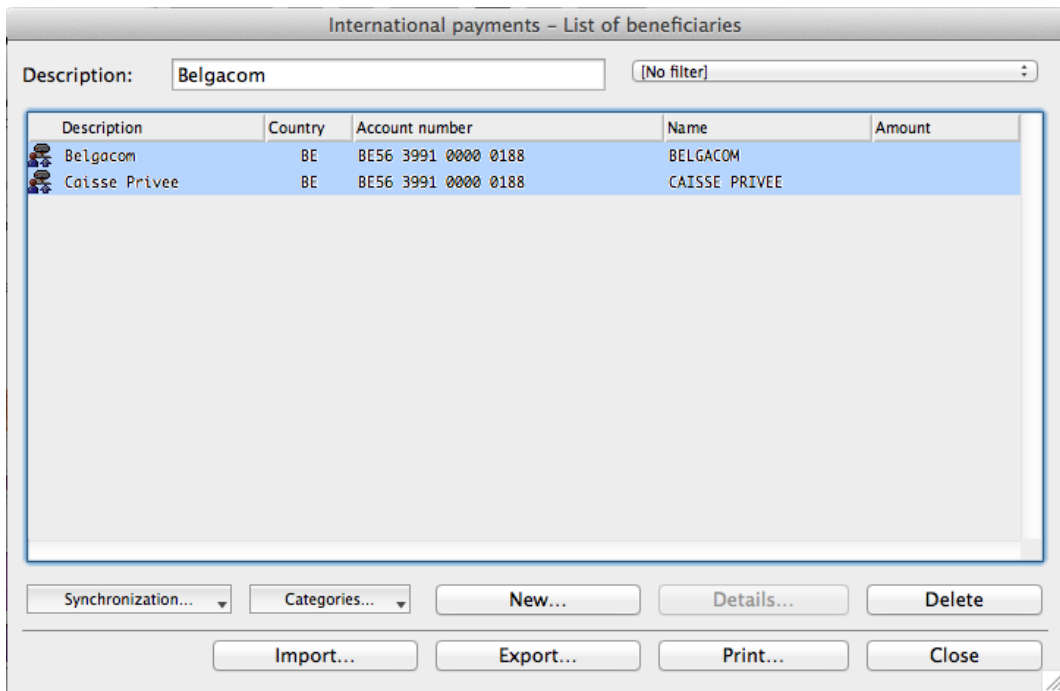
International payments – List of beneficiaries

Description: Belgacom

[No filter]

| Description | Country | Account number | Name | Amount |
|---|---|---|---|---|
| Belgacom | BE | BE56 3991 0000 0188 | BELGACOM | |
| Caisse Privee | BE | BE56 3991 0000 0188 | CAISSE PRIVEE | |

Synchronization... Categories... New... Details... Delete

Import... Export... Print... Close